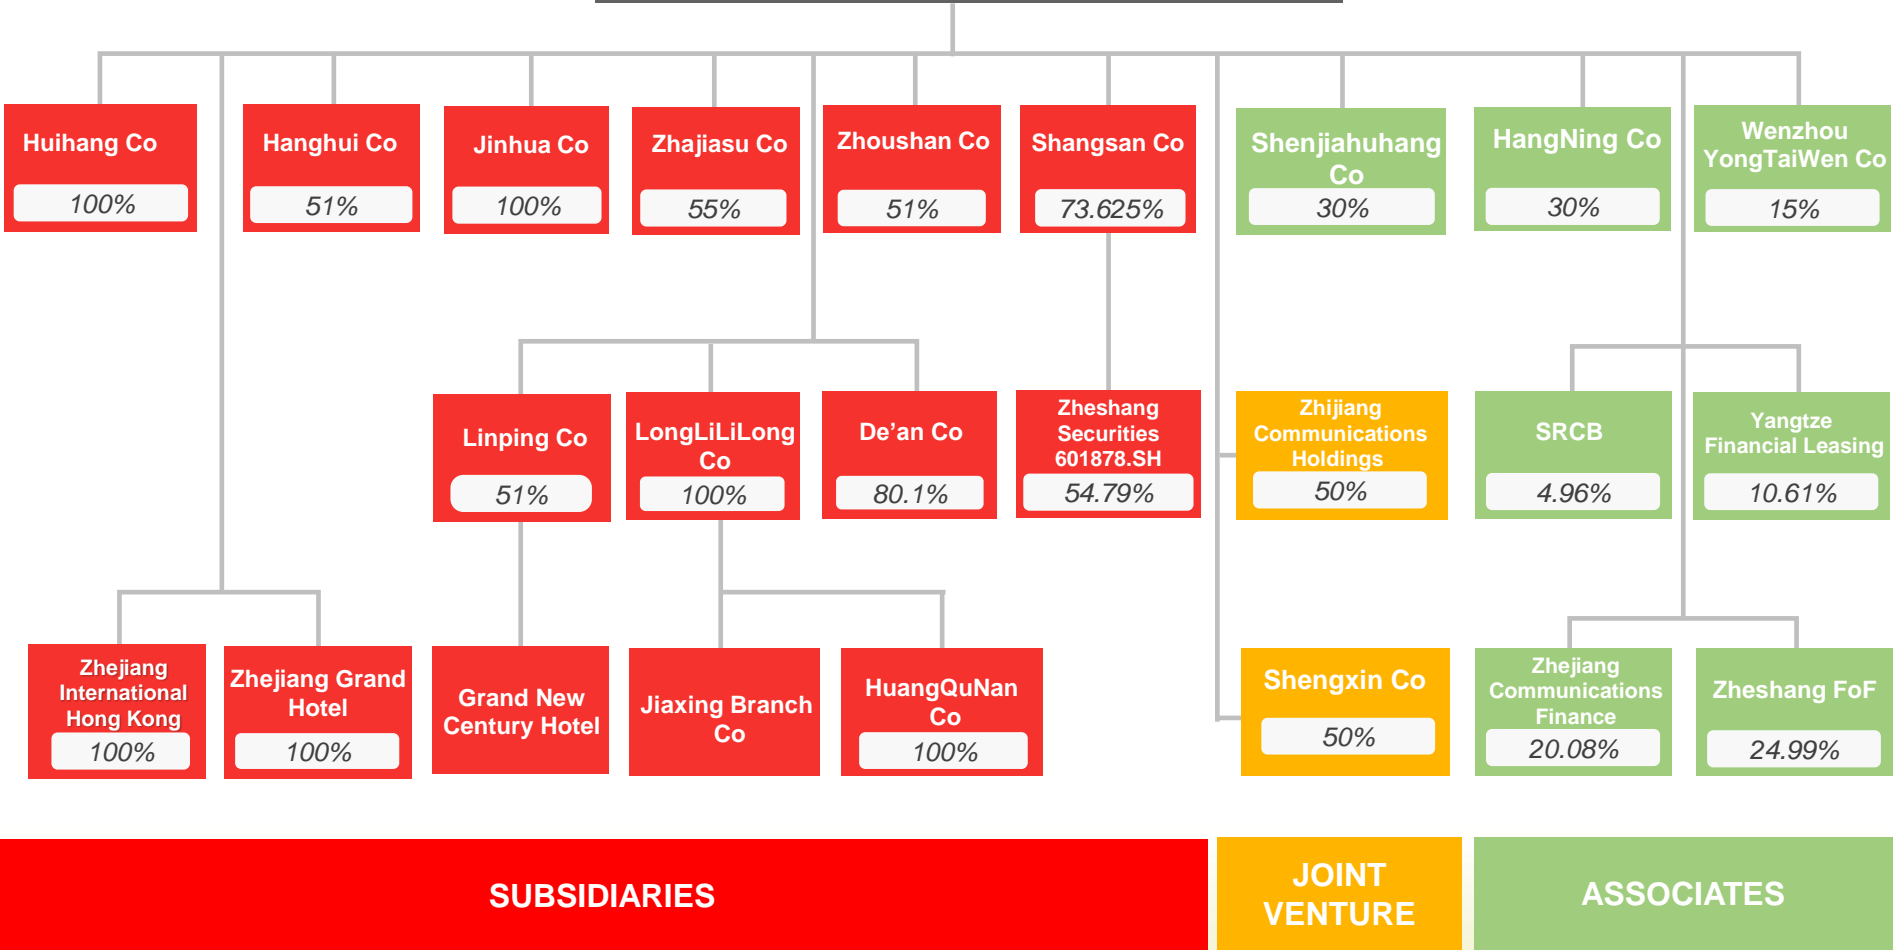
Huihang Co
100%

Hanghui Co
51%

Jinhua Co
100%

Zhajiasu Co
55%

Zhoushan Co
51%

Shangsan Co
73.625%

Shenjiahuhang Co
30%

HangNing Co
30%

Wenzhou YongTaiWen Co
15%

Linping Co
51%

LongLiLiLong Co
100%

De’an Co
80.1%

Zheshang Securities 601878.SH
54.79%

Zhijiang Communications Holdings
50%

SRCB
4.96%

Yangtze Financial Leasing
10.61%

Zhejiang International Hong Kong
100%

Zhejiang Grand Hotel
100%

Grand New Century Hotel

Jiaxing Branch Co

HuangQuNan Co
100%

Shengxin Co
50%

Zhejiang Communications Finance
20.08%

Zheshang FoF
24.99%

SUBSIDIARIES

JOINT VENTURE

ASSOCIATES